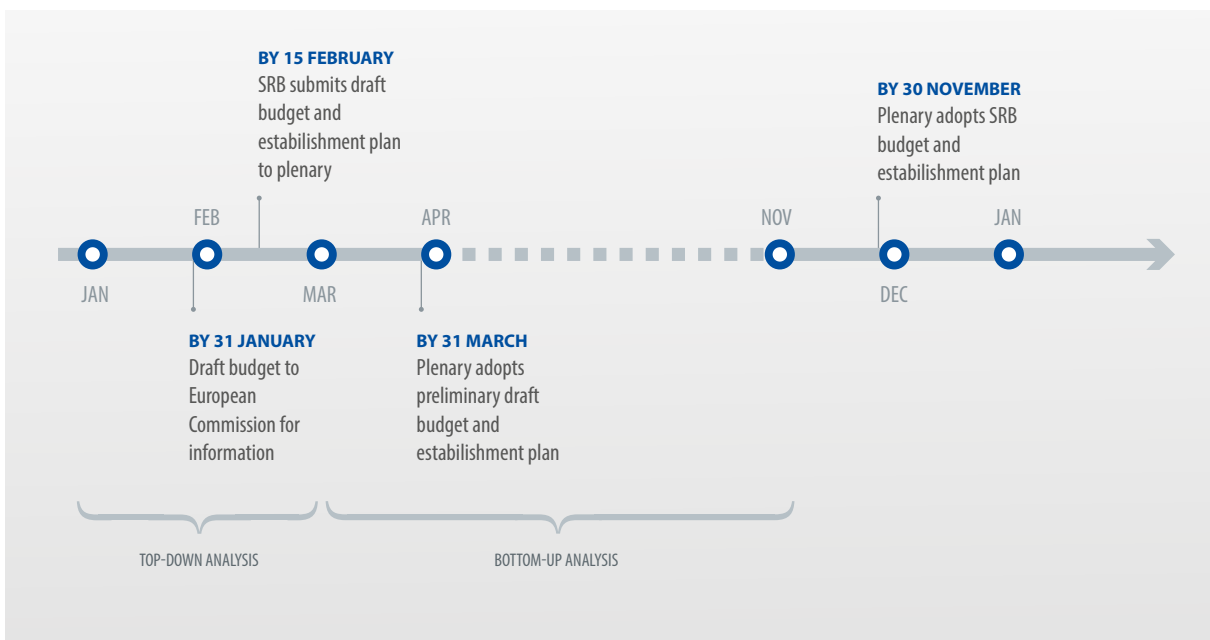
BY 15 FEBRUARY
SRB submits draft budget and estabilishment plan to plenary

BY 30 NOVEMBER
Plenary adopts SRB budget and estabilishment plan

FEB

APR

NOV

JAN

JAN

MAR

DEC

BY 31 JANUARY
Draft budget to European Commission for information

BY 31 MARCH
Plenary adopts preliminary draft budget and estabilishment plan

TOP-DOWN ANALYSIS

BOTTOM-UP ANALYSIS